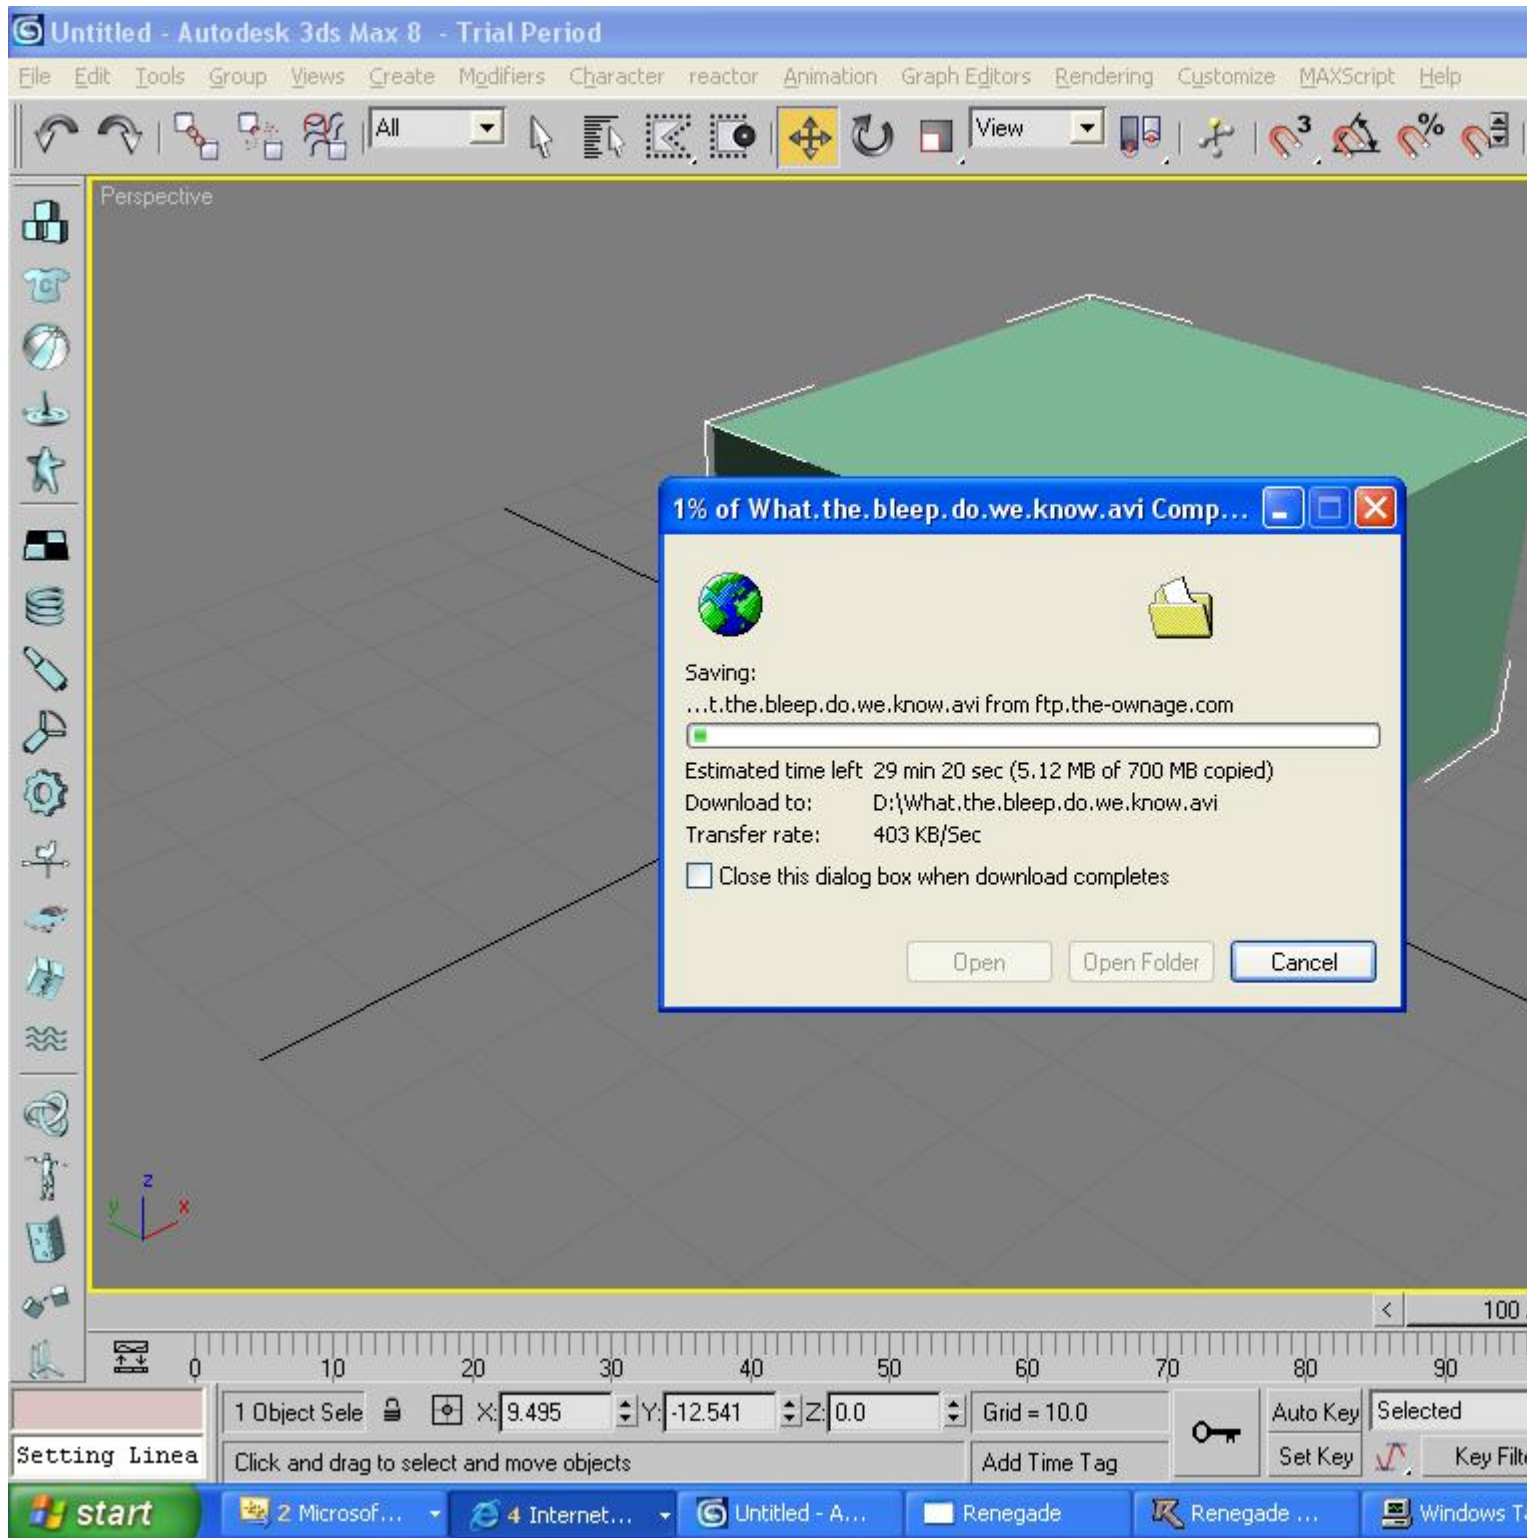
Untitled - Autodesk 3ds Max 8 - Trial Period

File Edit Tools Group Views Create Modifiers Character reactor Animation Graph Editors Rendering Customize MAXScript Help

All

View

Perspective

1% of What.the.bleep.do.we.know.avi Comp...

Saving:
...t.the.bleep.do.we.know.avi from ftp.the-ownage.com

Estimated time left 29 min 20 sec (5.12 MB of 700 MB copied)
Download to: D:\What.the.bleep.do.we.know.avi
Transfer rate: 403 KB/Sec

Close this dialog box when download completes

Open Open Folder Cancel

z y x

< 100

0 10 20 30 40 50 60 70 80 90

1 Object Sele X: 9.495 Y: -12.541 Z: 0.0 Grid = 10.0 Auto Key Selected

Setting Linea Click and drag to select and move objects Add Time Tag Set Key Key Filt

start 2 Microsof... 4 Internet... Untitled - A... Renegade Renegade ... Windows T